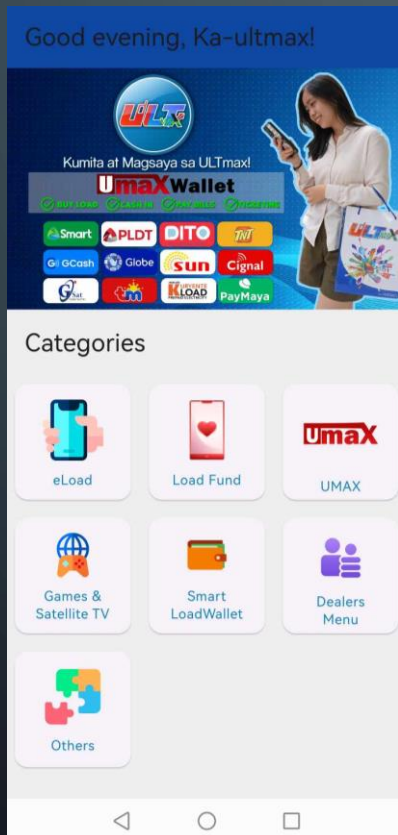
Good evening, Ka-ultmax!

ULTx

Kumita at Magsaya sa ULTmax!

UmaX Wallet

BUY LOAD CASH IN PAY BILLS TICKETING

Smart PLDT DITO TNT

GCash Globe SUN Cignal

G Sat KLOAD PayMaya

Categories

eLoad

Load Fund

UmaX

UMAX

Games & Satellite TV

Smart LoadWallet

Dealers Menu

Others